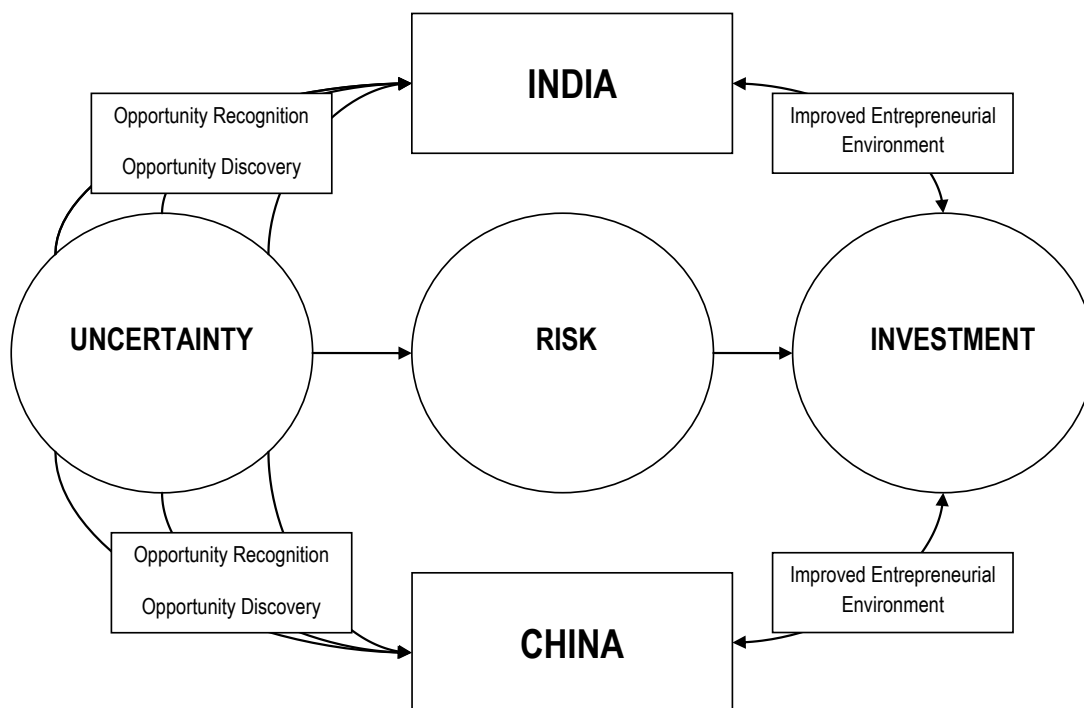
INDIA

Opportunity Recognition

Opportunity Discovery

Improved Entrepreneurial Environment

UNCERTAINTY

RISK

INVESTMENT

Opportunity Recognition

Opportunity Discovery

Improved Entrepreneurial Environment

CHINA